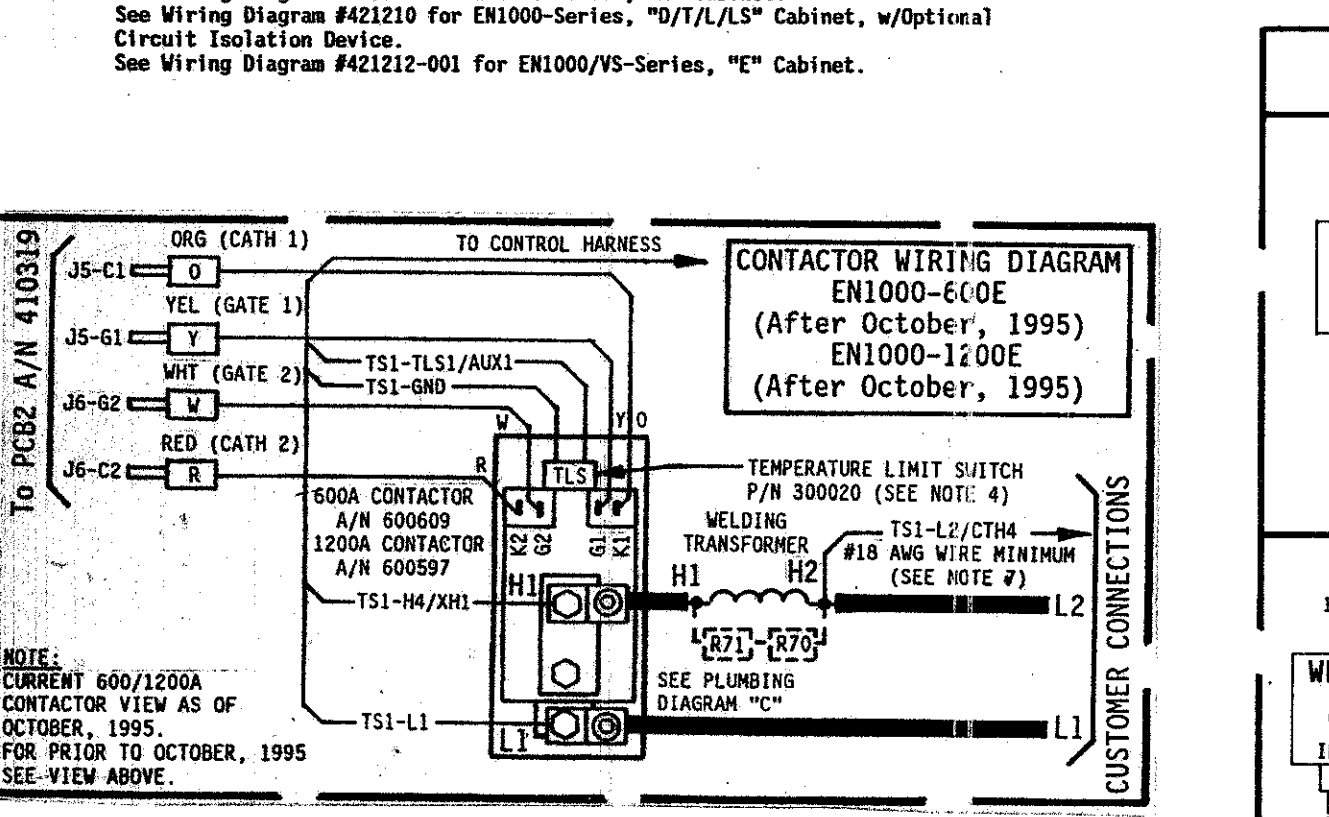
See Wiring Diagram #421210 for EN1000-Series, "D/T/L/LS" Cabinet, w/Optional Circuit Isolation Device.
See Wiring Diagram #421212-001 for EN1000/VS-Series, "E" Cabinet.

To PCB2 A/N 410319

J5-C1
O
ORG (CATH 1)
J5-G1
Y
YEL (GATE 1)
J6-G2
W
WHT (GATE 2)
J6-C2
R
RED (CATH 2)

TO CONTROL HARNESS

CONTACTOR WIRING DIAGRAM
EN1000-600E
(After October, 1995)
EN1000-1200E
(After October, 1995)

TS1-TLS1/AUX1
TS1-GND
W
Y
O
R
TLS
K2
G2
G1
K1

TEMPERATURE LIMIT SWITCH
P/N 300020 (SEE NOTE 4)

600A CONTACTOR
A/N 600609
1200A CONTACTOR
A/N 600597

WELDING
TRANSFORMER

TS1-L2/CTH4
#18 AWG WIRE MINIMUM
(SEE NOTE 7)

TS1-H4/XH1
H1
H1
H2
L2
R71
R70

SEE PLUMBING
DIAGRAM "C"

TS1-L1
L1
L1

CUSTOMER CONNECTIONS

NOTE:
CURRENT 600/1200A CONTACTOR VIEW AS OF OCTOBER, 1995.
FOR PRIOR TO OCTOBER, 1995 SEE VIEW ABOVE.

WI
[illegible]